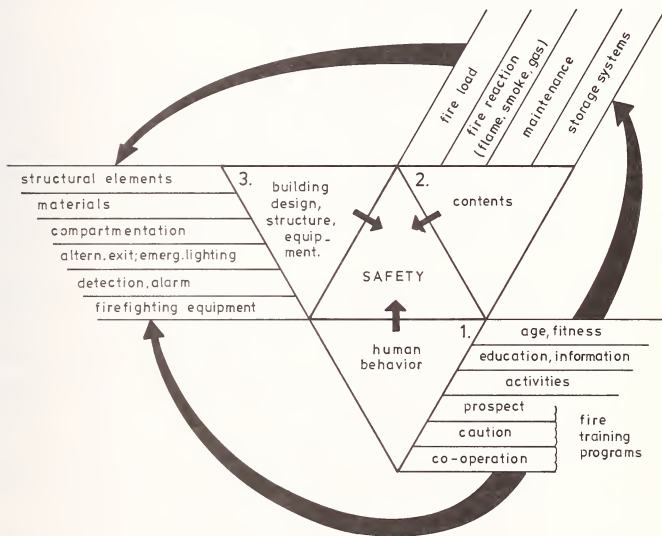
fire load
fire reaction (flame, smoke, gas)
maintenance
storage systems

structural elements
materials
compartmentation
altern. exit; emerg. lighting
detection, alarm
firefighting equipment

3. building design, structure, equipment.

2. contents

SAFETY

1. human behavior

age, fitness
education, information
activities
prospect
caution
co-operation

fire training programs